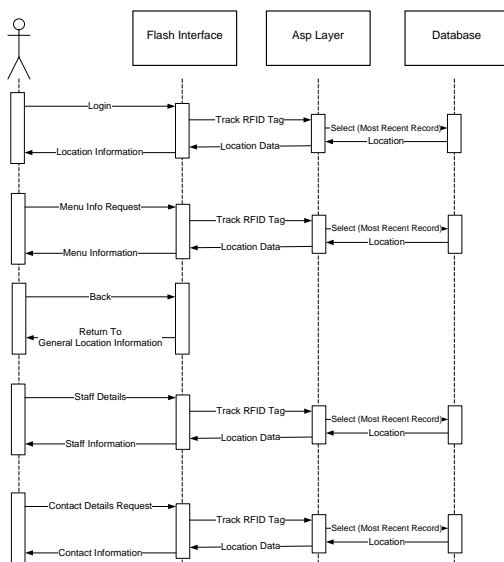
Flash Interface

Asp Layer

Database

Login

Track RFID Tag

Select (Most Recent Record)

Location

Location Data

Location Information

Menu Info Request

Track RFID Tag

Select (Most Recent Record)

Location

Location Data

Menu Information

Back

Return To General Location Information

Staff Details

Track RFID Tag

Select (Most Recent Record)

Location

Location Data

Staff Information

Contact Details Request

Track RFID Tag

Select (Most Recent Record)

Location

Location Data

Contact Information